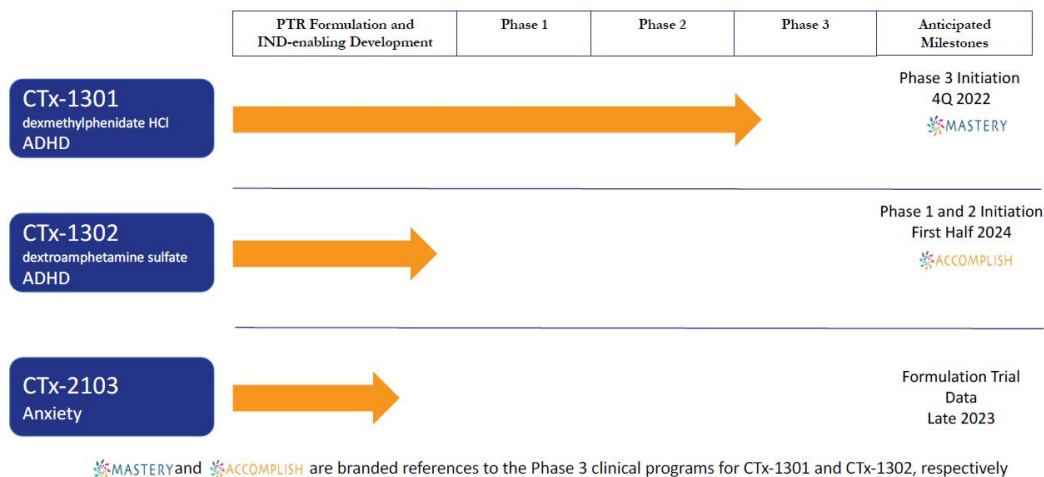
| PTR Formulation and IND-enabling Development | Phase 1 | Phase 2 | Phase 3 | Anticipated Milestones |
|---|---|---|---|---|

CTx-1301
dexmethylphenidate HCl
ADHD

Phase 3 Initiation
4Q 2022
MASTERY

CTx-1302
dextroamphetamine sulfate
ADHD

Phase 1 and 2 Initiation
First Half 2024
ACCOMPLISH

CTx-2103
Anxiety

Formulation Trial
Data
Late 2023

MASTERY and ACCOMPLISH are branded references to the Phase 3 clinical programs for CTx-1301 and CTx-1302, respectively